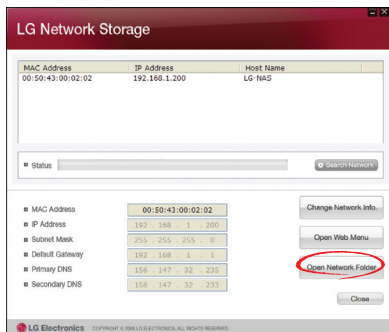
LG Network Storage

| MAC Address | IP Address | Host Name |
|---|---|---|
| 00:50:43:00:02:02 | 192.168.1.200 | LG-NAS |

Status

Search Network

MAC Address 00:50:43:00:02:02

IP Address 192 . 168 . 1 . 200

Subnet Mask 255 . 255 . 255 . 0

Default Gateway 192 . 168 . 1 . 1

Primary DNS 156 . 147 . 32 . 235

Secondary DNS 156 . 147 . 32 . 233

Change Network Info.

Open Web Menu

Open Network Folder

Close

LG Electronics COPYRIGHT © 2009 LG ELECTRONICS. ALL RIGHTS RESERVED.